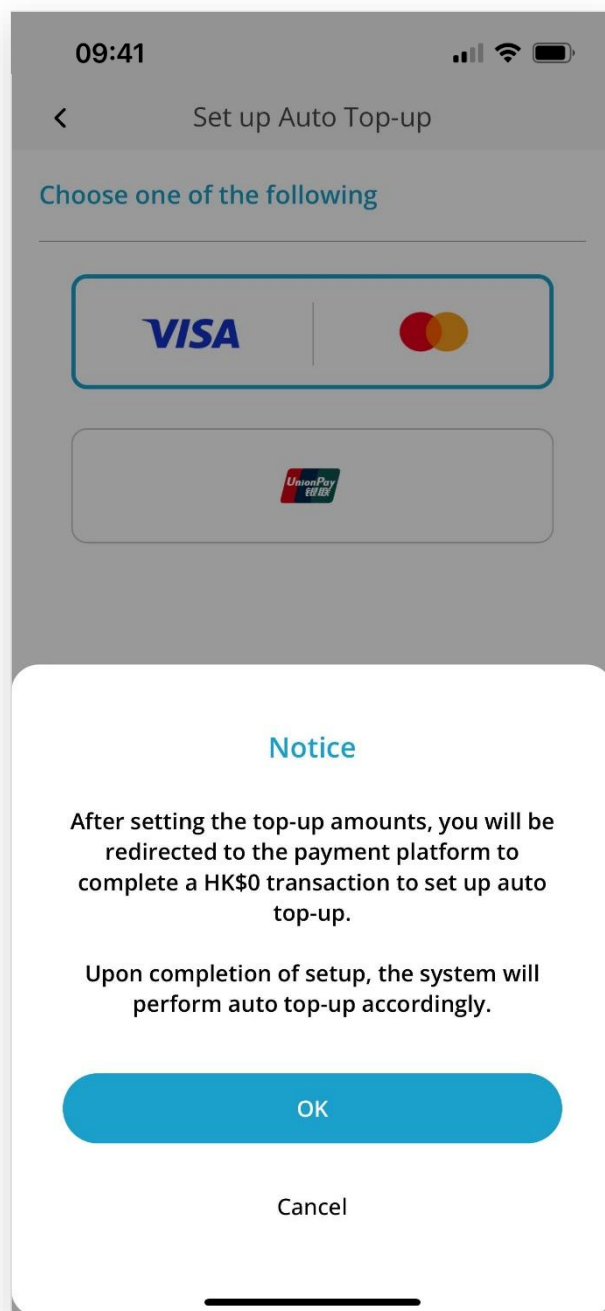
09:41

<

Set up Auto Top-up

Choose one of the following

VISA

UnionPay 银联

Notice

After setting the top-up amounts, you will be redirected to the payment platform to complete a HK$0 transaction to set up auto top-up.

Upon completion of setup, the system will perform auto top-up accordingly.

OK

Cancel